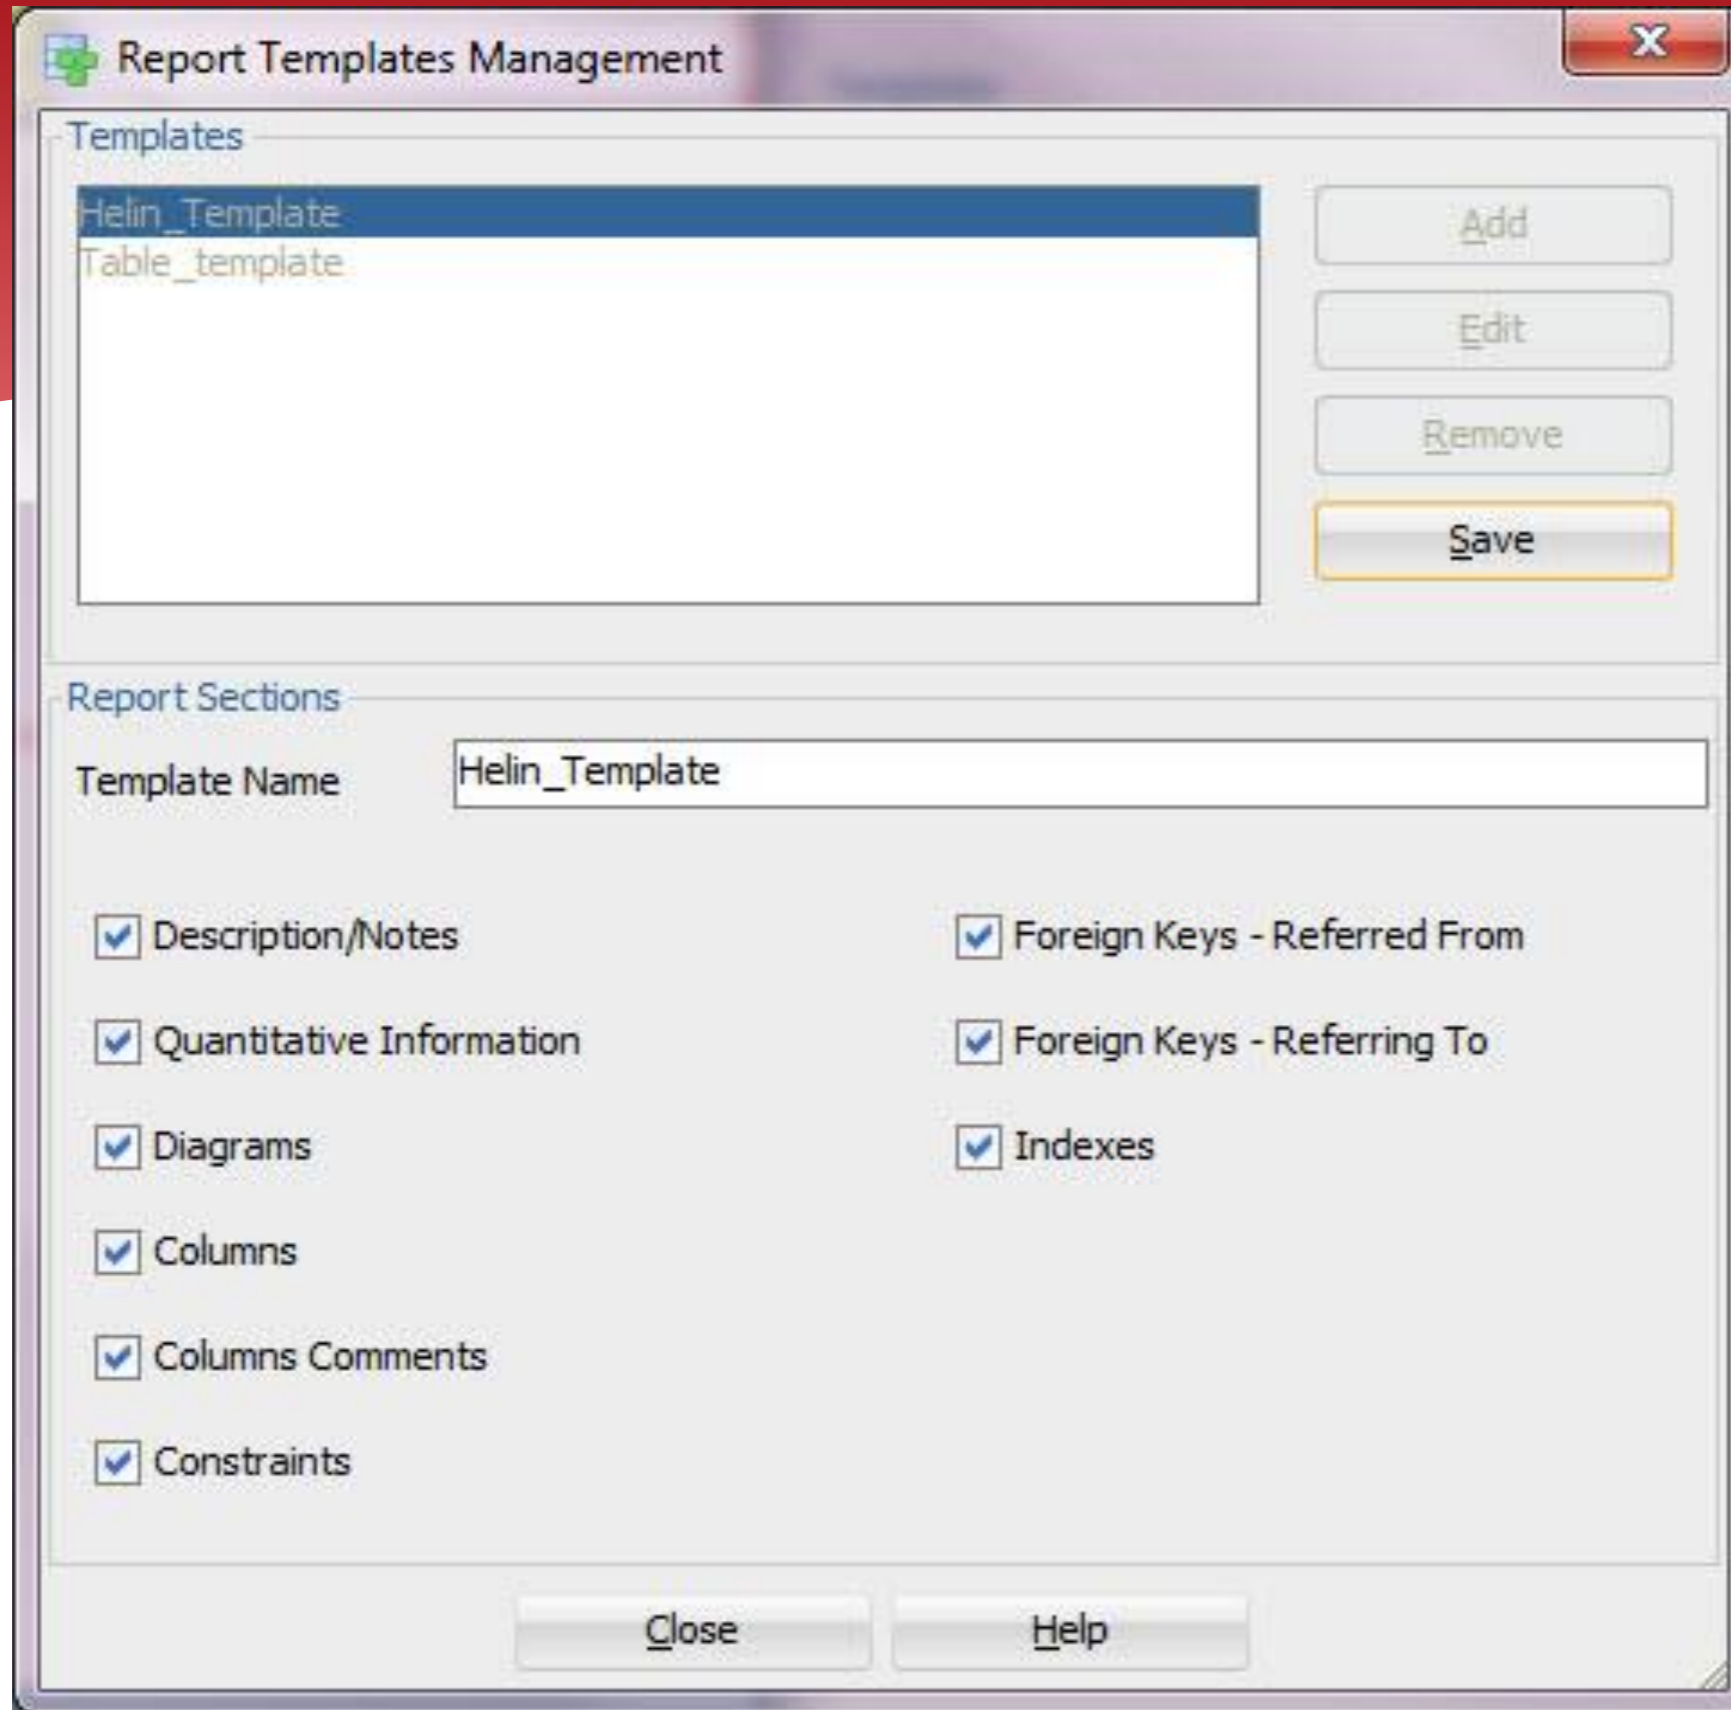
Report Templates Management

Templates

Helin_Template
Table_template

Add
Edit
Remove
Save

Report Sections

Template Name Helin_Template

Description/Notes
Quantitative Information
Diagrams
Columns
Columns Comments
Constraints

Foreign Keys - Referred From
Foreign Keys - Referring To
Indexes

Close
Help